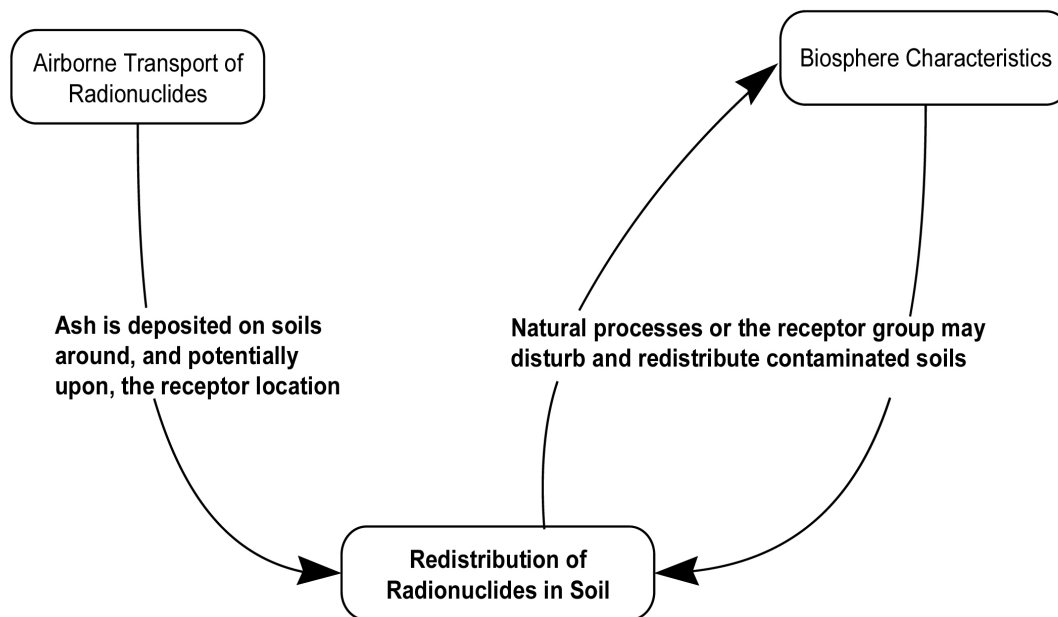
Airborne Transport of Radionuclides

Biosphere Characteristics

Ash is deposited on soils around, and potentially upon, the receptor location

Natural processes or the receptor group may disturb and redistribute contaminated soils

Redistribution of Radionuclides in Soil